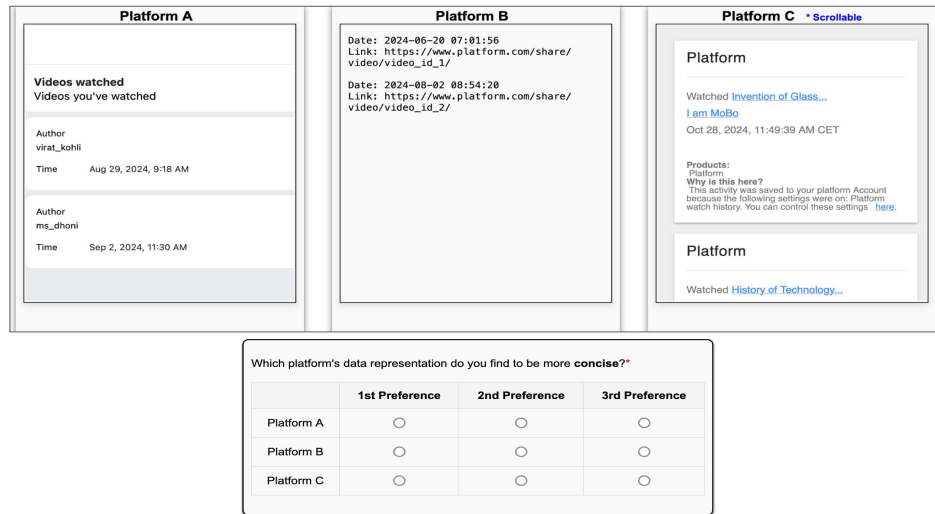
Platform A

Videos watched
Videos you've watched

Author
virat_kohli
Time Aug 29, 2024, 9:18 AM

Author
ms_dhoni
Time Sep 2, 2024, 11:30 AM

Platform B

Date: 2024-06-20 07:01:56
Link: https://www.platform.com/share/video/video_id_1/

Date: 2024-08-02 08:54:20
Link: https://www.platform.com/share/video/video_id_2/

Platform C * Scrollable

Platform

Watched Invention of Glass...
I am MoBo
Oct 28, 2024, 11:49:39 AM CET

Products:
Platform
Why is this here?
This activity was saved to your platform Account because the following settings were on: Platform watch history. You can control these settings here.

Platform

Watched History of Technology...

Which platform's data representation do you find to be more **concise**?*

| | 1st Preference | 2nd Preference | 3rd Preference |
|---|---|---|---|
| Platform A | ○ | ○ | ○ |
| Platform B | ○ | ○ | ○ |
| Platform C | ○ | ○ | ○ |